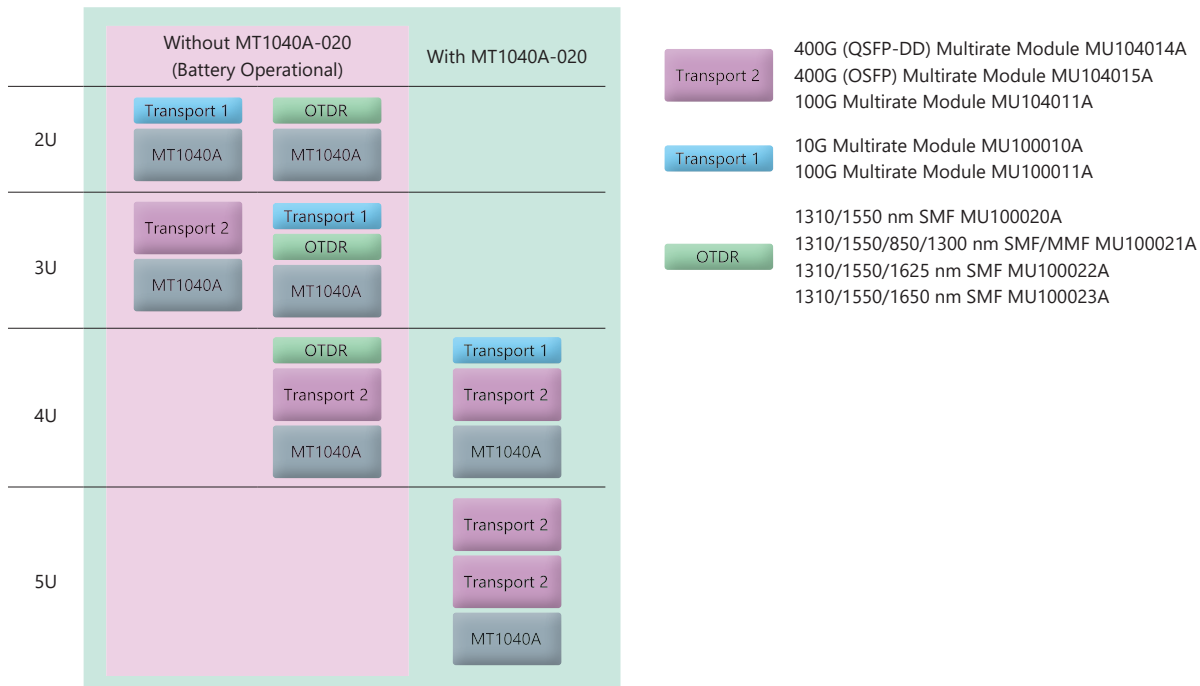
Without MT1040A-020
(Battery Operational)

With MT1040A-020

2U

Transport 1
MT1040A

OTDR
MT1040A

3U

Transport 2
MT1040A

Transport 1
OTDR
MT1040A

4U

OTDR
Transport 2
MT1040A

Transport 1
Transport 2
MT1040A

5U

Transport 2
Transport 2
MT1040A

Transport 2
400G (QSFP-DD) Multirate Module MU104014A
400G (OSFP) Multirate Module MU104015A
100G Multirate Module MU104011A

Transport 1
10G Multirate Module MU100010A
100G Multirate Module MU100011A

OTDR
1310/1550 nm SMF MU100020A
1310/1550/850/1300 nm SMF/MMF MU100021A
1310/1550/1625 nm SMF MU100022A
1310/1550/1650 nm SMF MU100023A